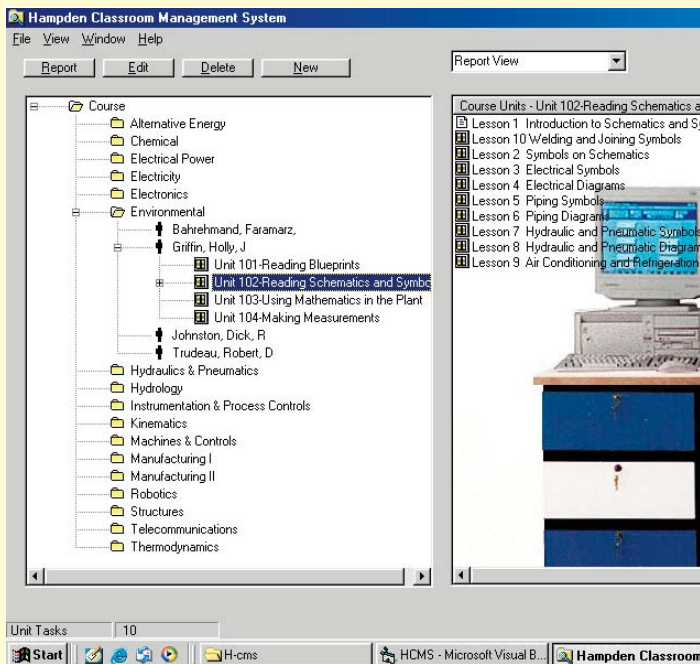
Hampden Classroom Management System

File View Window Help

Report Edit Delete New

Report View

Course
Alternative Energy
Chemical
Electrical Power
Electricity
Electronics
Environmental
Bahrehmand, Faramarz,
Griffin, Holly, J
Unit 101-Reading Blueprints
Unit 102-Reading Schematics and Symbo
Unit 103-Using Mathematics in the Plant
Unit 104-Making Measurements
Johnston, Dick, R
Trudeau, Robert, D
Hydraulics & Pneumatics
Hydrology
Instrumentation & Process Controls
Kinematics
Machines & Controls
Manufacturing I
Manufacturing II
Robotics
Structures
Telecommunications
Thermodynamics

Course Units - Unit 102-Reading Schematics a
Lesson 1 Introduction to Schematics and Sy
Lesson 10 Welding and Joining Symbols
Lesson 2 Symbols on Schematics
Lesson 3 Electrical Symbols
Lesson 4 Electrical Diagrams
Lesson 5 Piping Symbols
Lesson 6 Piping Diagrams
Lesson 7 Hydraulic and Pneumatic Symbols
Lesson 8 Hydraulic and Pneumatic Diagram
Lesson 9 Air Conditioning and Refrigeration

Unit Tasks 10

Start H-cms HCMS - Microsoft Visual B... Hampden Classroom